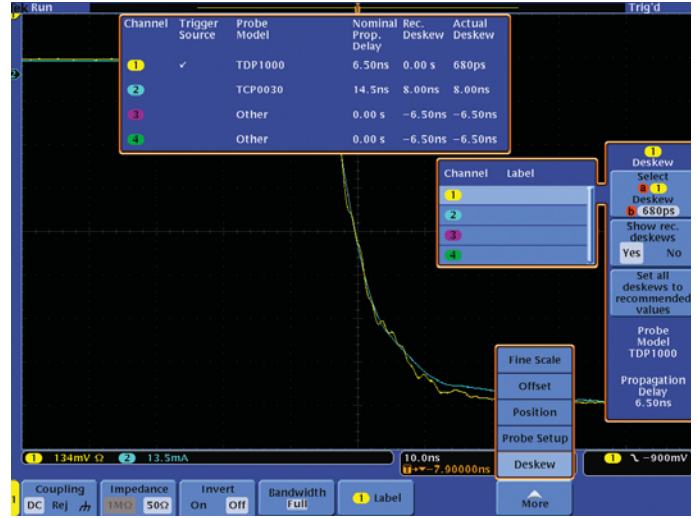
Run Trig'd

| Channel | Trigger Source | Probe Model | Nominal Prop. Delay | Rec. Deskew | Actual Deskew |
|---|---|---|---|---|---|
| 1 | ✓ | TDP1000 | 6.50ns | 0.00 s | 680ps |
| 2 | | TCP0030 | 14.5ns | 8.00ns | 8.00ns |
| 3 | | Other | 0.00 s | -6.50ns | -6.50ns |
| 4 | | Other | 0.00 s | -6.50ns | -6.50ns |

| Channel | Label |
|---|---|
| 1 | |
| 2 | |
| 3 | |
| 4 | |

1 Deskew

Select a 1 Deskew b 680ps

Show rec. deskews Yes No

Set all deskews to recommended values

Probe Model TDP1000

Propagation Delay 6.50ns

Fine Scale

Offset

Position

Probe Setup

Deskew

1 134mV Ω 2 13.5mA

10.0ns -7.90000ns

1 -900mV

Coupling DC Rej

Impedance 1MΩ 50Ω

Invert On Off

Bandwidth Full

1 Label

More